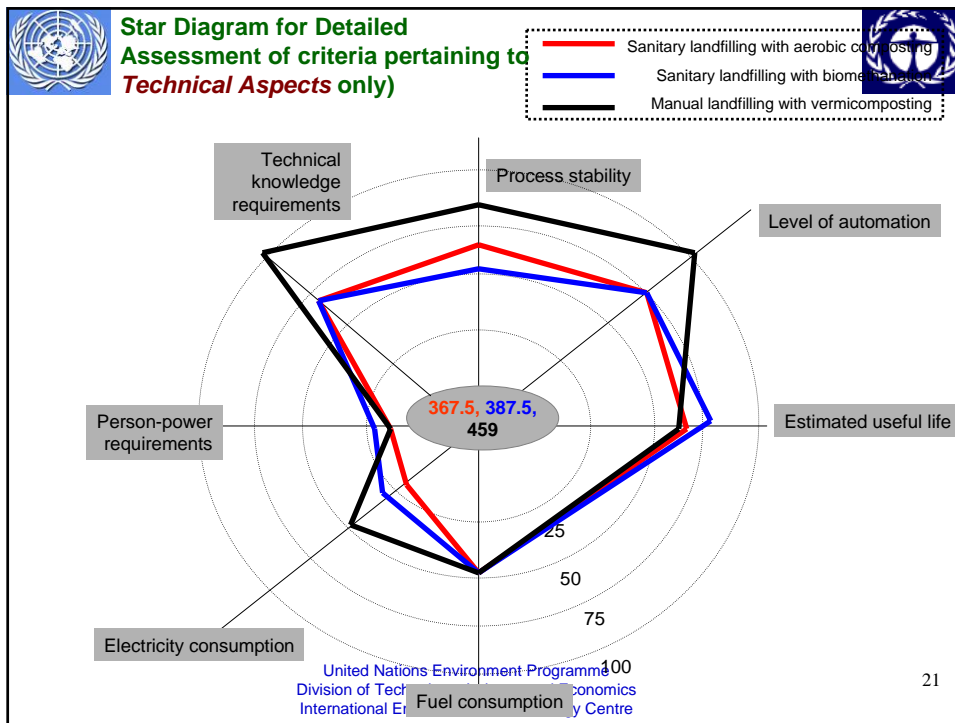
Star Diagram for Detailed Assessment of criteria pertaining to Technical Aspects only)

Sanitary landfilling with aerobic co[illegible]
Sanitary landfilling with biome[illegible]
Manual landfilling with vermicomposting

Technical knowledge requirements

Process stability

Level of automation

Estimated useful life

Person-power requirements

Electricity consumption

Fuel consumption

367.5, 387.5, 459

25

50

75

100

United Nations Environment Programme
Division of Tech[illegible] Economics
International E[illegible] y Centre

21